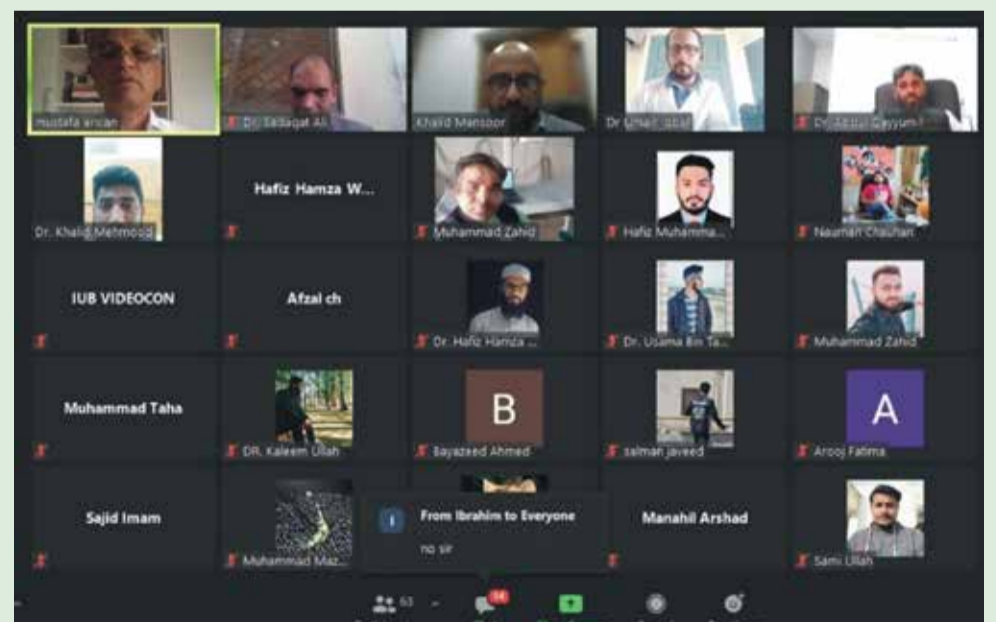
Mustafa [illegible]

Dr. Sadaqat Ali

Khalid Mansoor

Dr Umair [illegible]

Dr. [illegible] Qayyum

Dr. Khalid Mehmood

Hafiz Hamza W...

Muhammad Zahid

Hafiz Muhamma...

Nauman Chauhan

IUB VIDEOCON

Afzal ch

Dr. Hafiz Hamza ...

Dr. Usama Bin Ta...

Muhammad Zahid

Muhammad Taha

DR. Kaleem Ullah

B

Bayazeed Ahmed

salman javeed

A

Arooj Fatima

Sajid Imam

Muhammad Maz...

From Ibrahim to Everyone

no sir

Manahil Arshad

Sami Ullah

63

34